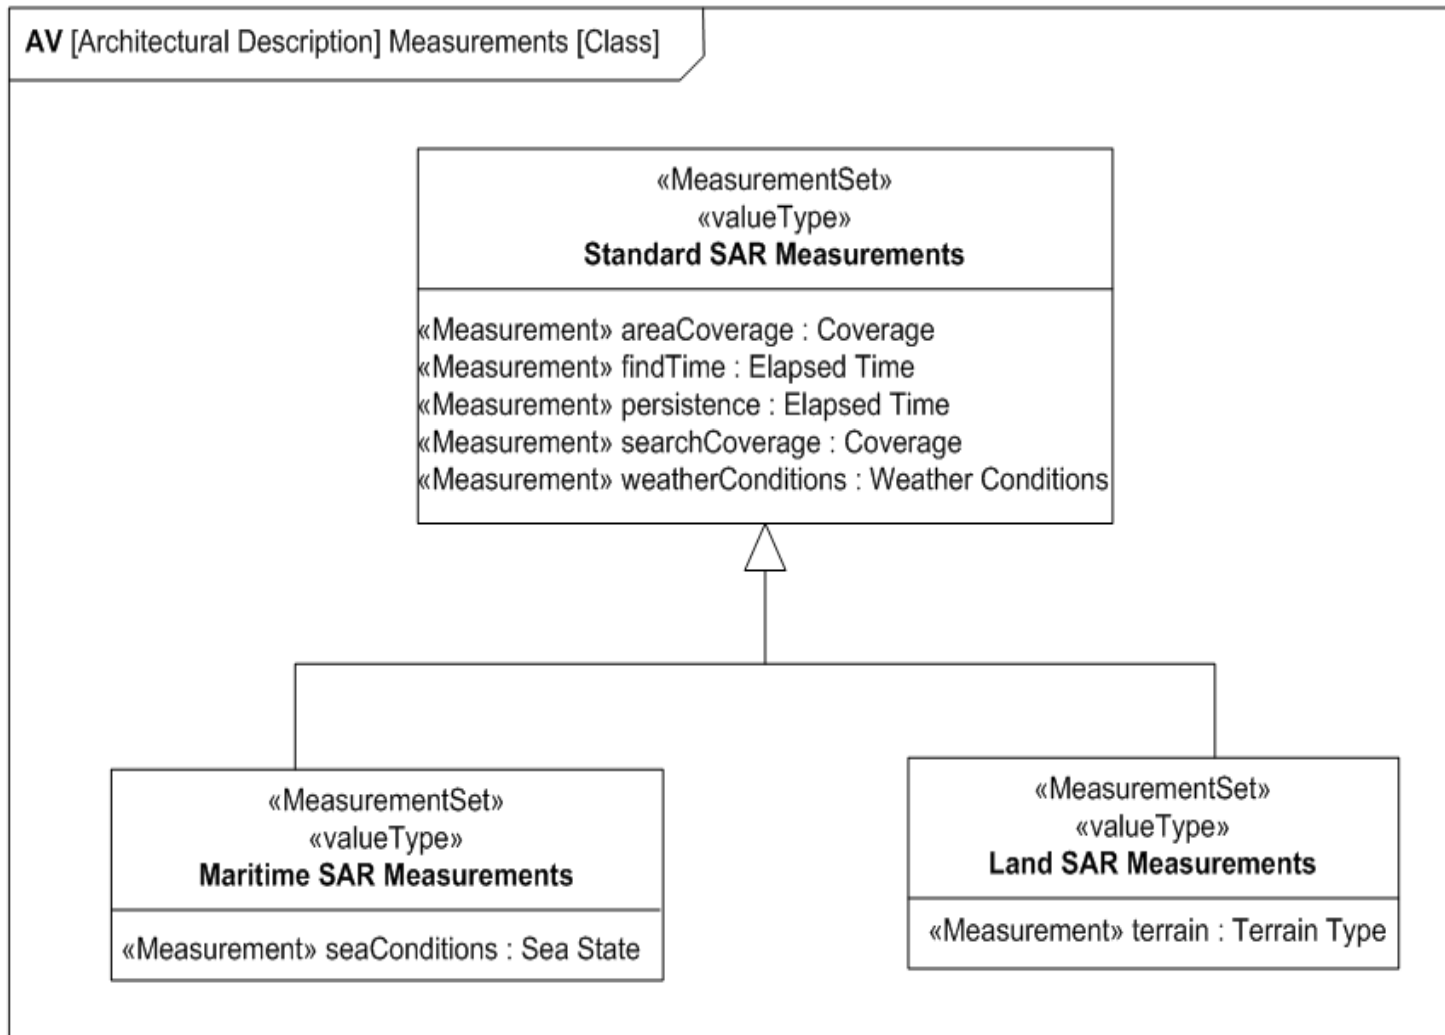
AV [Architectural Description] Measurements [Class]

«MeasurementSet»
«valueType»
Standard SAR Measurements

«Measurement» areaCoverage : Coverage
«Measurement» findTime : Elapsed Time
«Measurement» persistence : Elapsed Time
«Measurement» searchCoverage : Coverage
«Measurement» weatherConditions : Weather Conditions

«MeasurementSet»
«valueType»
Maritime SAR Measurements

«Measurement» seaConditions : Sea State

«MeasurementSet»
«valueType»
Land SAR Measurements

«Measurement» terrain : Terrain Type